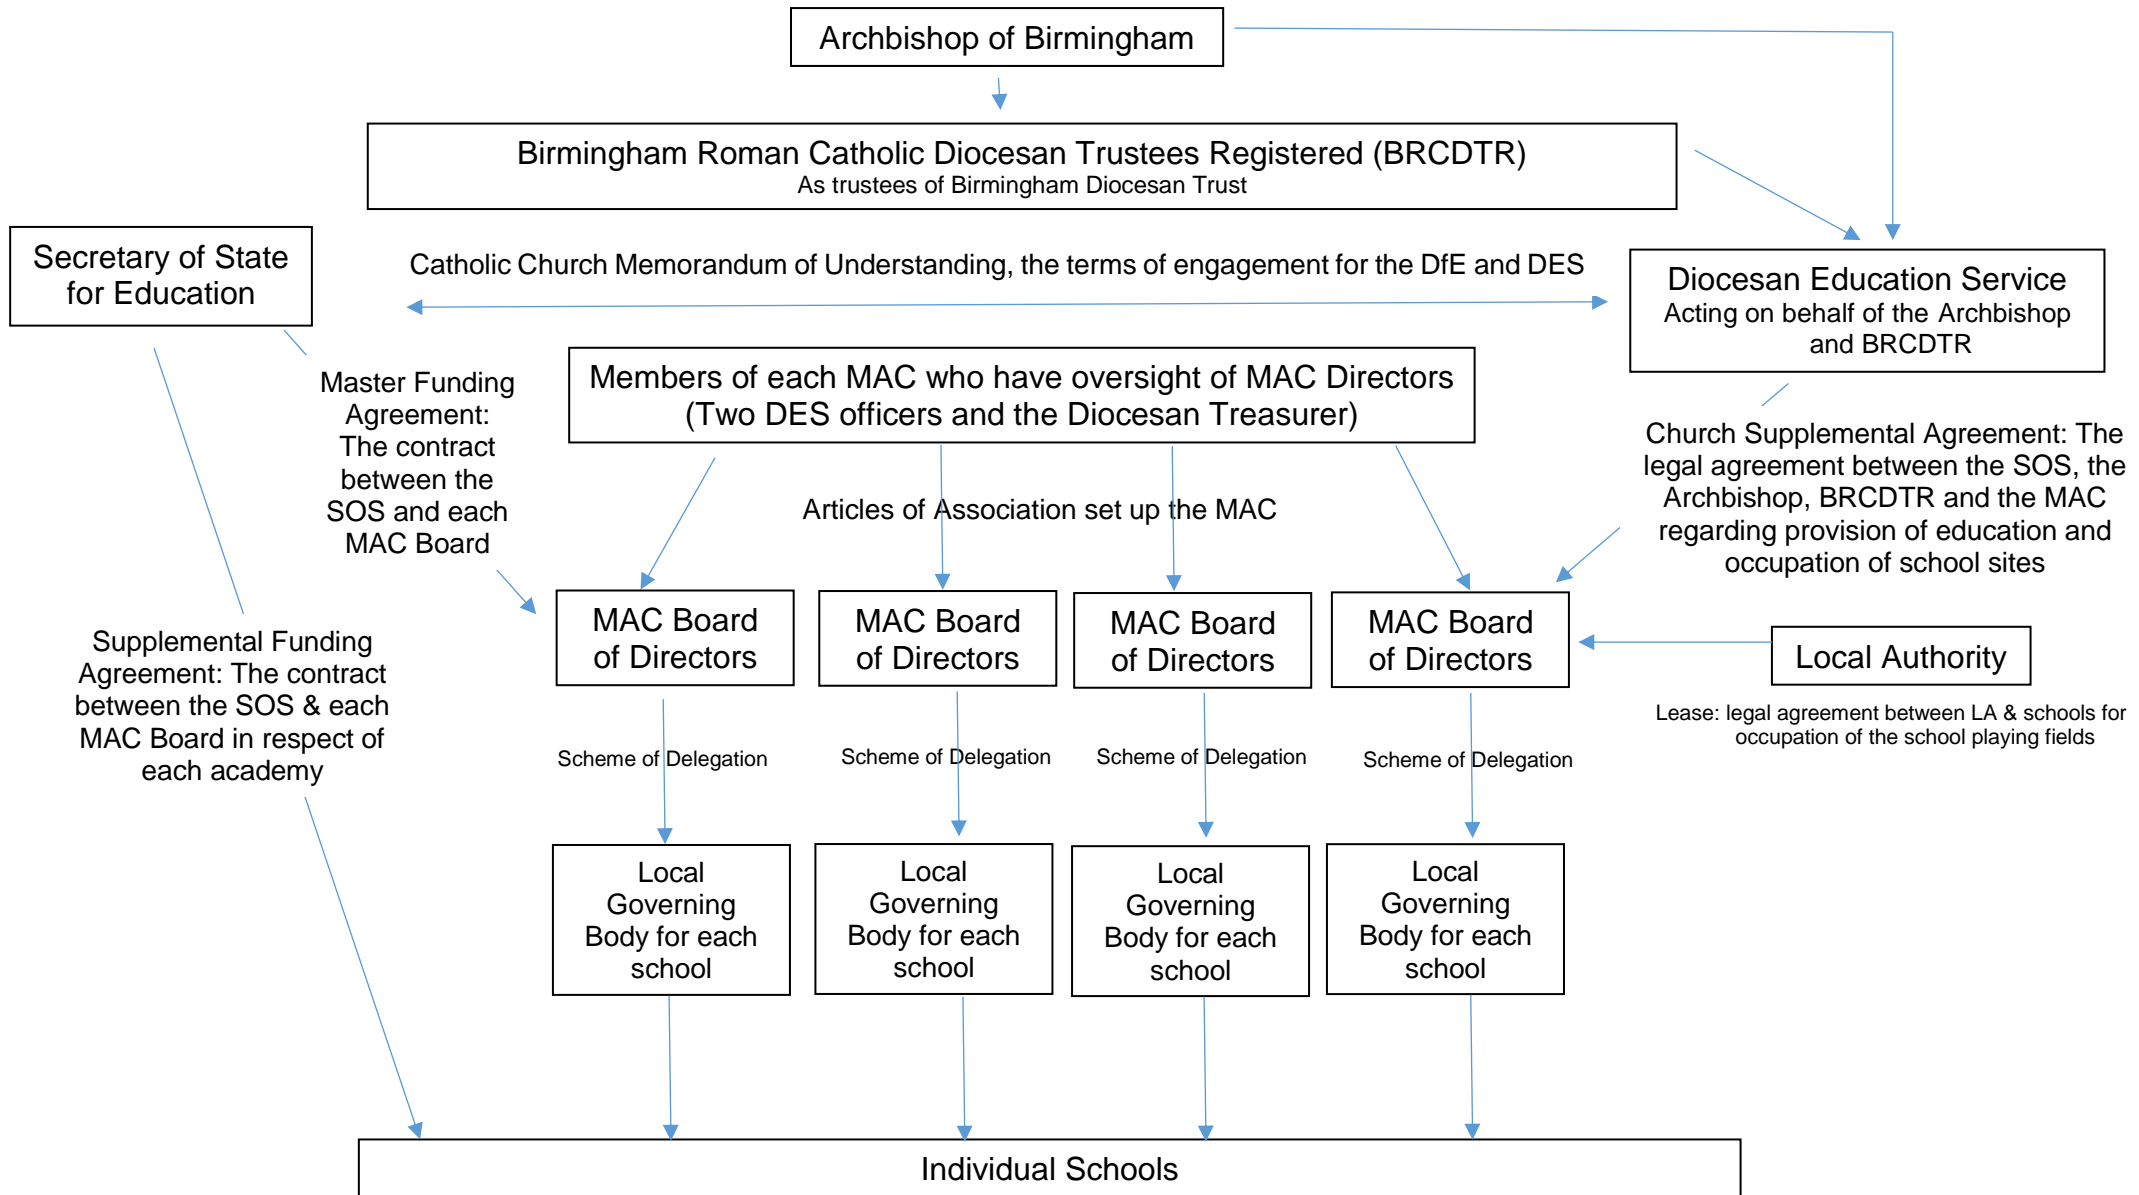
Archbishop of Birmingham

Birmingham Roman Catholic Diocesan Trustees Registered (BRCDTR)
As trustees of Birmingham Diocesan Trust

Secretary of State for Education

Catholic Church Memorandum of Understanding, the terms of engagement for the DfE and DES

Diocesan Education Service
Acting on behalf of the Archbishop and BRCDTR

Master Funding Agreement: The contract between the SOS and each MAC Board

Members of each MAC who have oversight of MAC Directors (Two DES officers and the Diocesan Treasurer)

Church Supplemental Agreement: The legal agreement between the SOS, the Archbishop, BRCDTR and the MAC regarding provision of education and occupation of school sites

Articles of Association set up the MAC

Supplemental Funding Agreement: The contract between the SOS & each MAC Board in respect of each academy

MAC Board of Directors

MAC Board of Directors

MAC Board of Directors

MAC Board of Directors

Local Authority

Lease: legal agreement between LA & schools for occupation of the school playing fields

Scheme of Delegation

Scheme of Delegation

Scheme of Delegation

Scheme of Delegation

Local Governing Body for each school

Local Governing Body for each school

Local Governing Body for each school

Local Governing Body for each school

Individual Schools